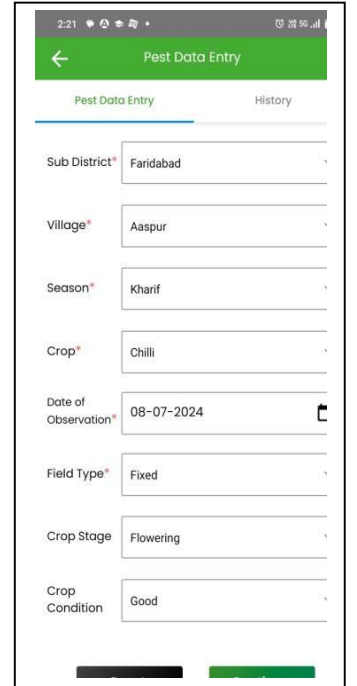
2:21

Pest Data Entry

Pest Data Entry | History

Sub District* Faribad

Village* Aaspur

Season* Kharif

Crop* Chilli

Date of Observation* 08-07-2024

Field Type* Fixed

Crop Stage Flowering

Crop Condition Good

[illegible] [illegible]